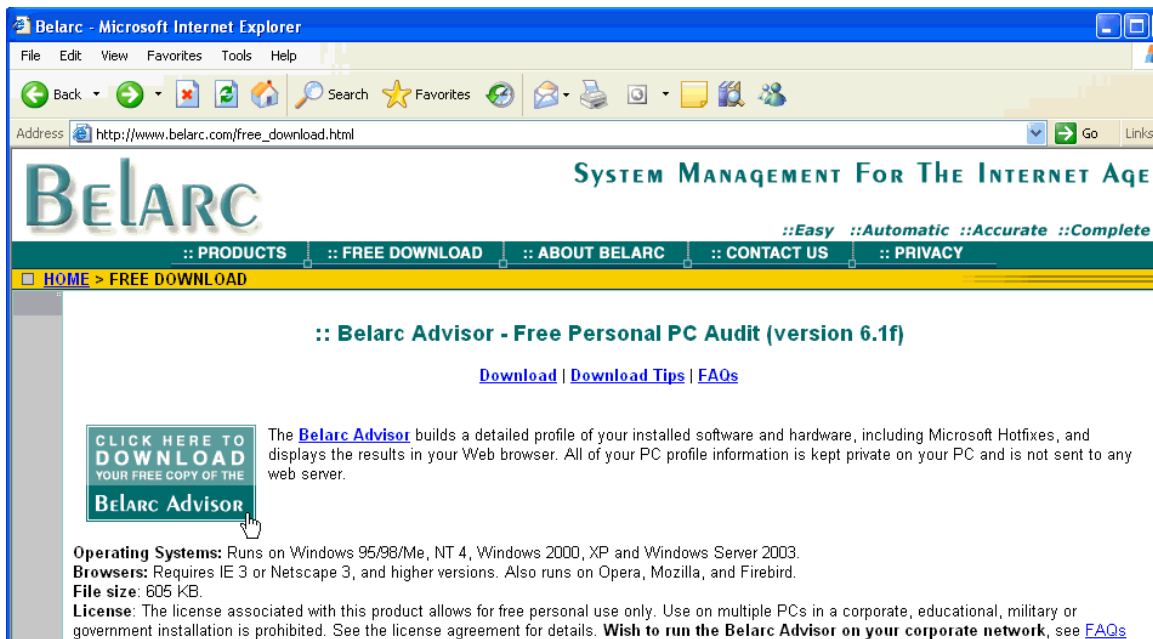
Belarc - Microsoft Internet Explorer

File Edit View Favorites Tools Help

Back Search Favorites

Address http://www.belarc.com/free_download.html Go Links

BELARC

SYSTEM MANAGEMENT FOR THE INTERNET AGE

::Easy ::Automatic ::Accurate ::Complete

:: PRODUCTS :: FREE DOWNLOAD :: ABOUT BELARC :: CONTACT US :: PRIVACY

HOME > FREE DOWNLOAD

:: Belarc Advisor - Free Personal PC Audit (version 6.1f)

Download | Download Tips | FAQs

CLICK HERE TO DOWNLOAD YOUR FREE COPY OF THE Belarc Advisor

The Belarc Advisor builds a detailed profile of your installed software and hardware, including Microsoft Hotfixes, and displays the results in your Web browser. All of your PC profile information is kept private on your PC and is not sent to any web server.

Operating Systems: Runs on Windows 95/98/Me, NT 4, Windows 2000, XP and Windows Server 2003.
Browsers: Requires IE 3 or Netscape 3, and higher versions. Also runs on Opera, Mozilla, and Firebird.
File size: 605 KB.
License: The license associated with this product allows for free personal use only. Use on multiple PCs in a corporate, educational, military or government installation is prohibited. See the license agreement for details. Wish to run the Belarc Advisor on your corporate network, see FAQs